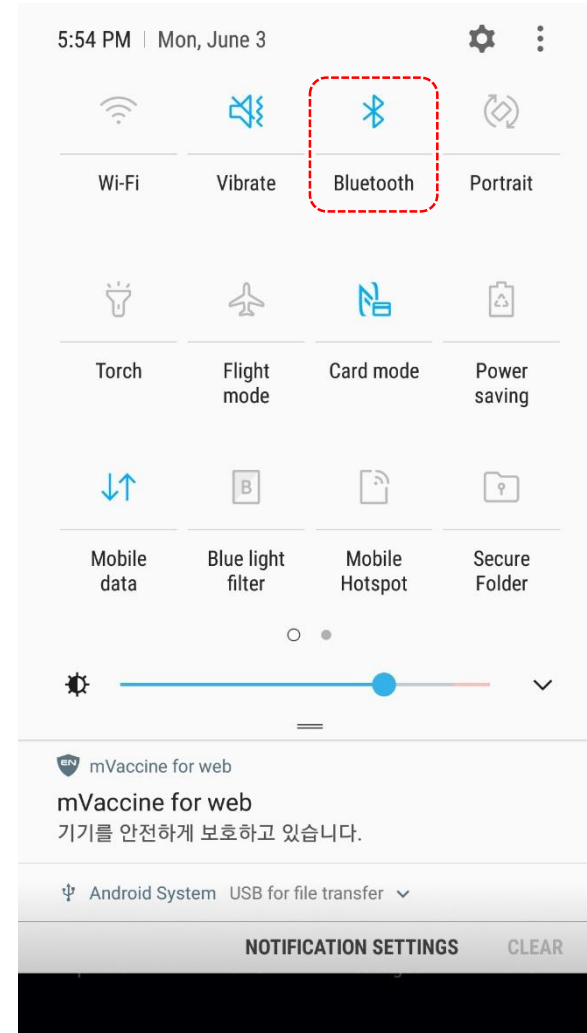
5:54 PM | Mon, June 3

Wi-Fi
Vibrate
Bluetooth
Portrait

Torch
Flight mode
Card mode
Power saving

Mobile data
Blue light filter
Mobile Hotspot
Secure Folder

mVaccine for web
mVaccine for web
기기를 안전하게 보호하고 있습니다.

Android System USB for file transfer

NOTIFICATION SETTINGS
CLEAR